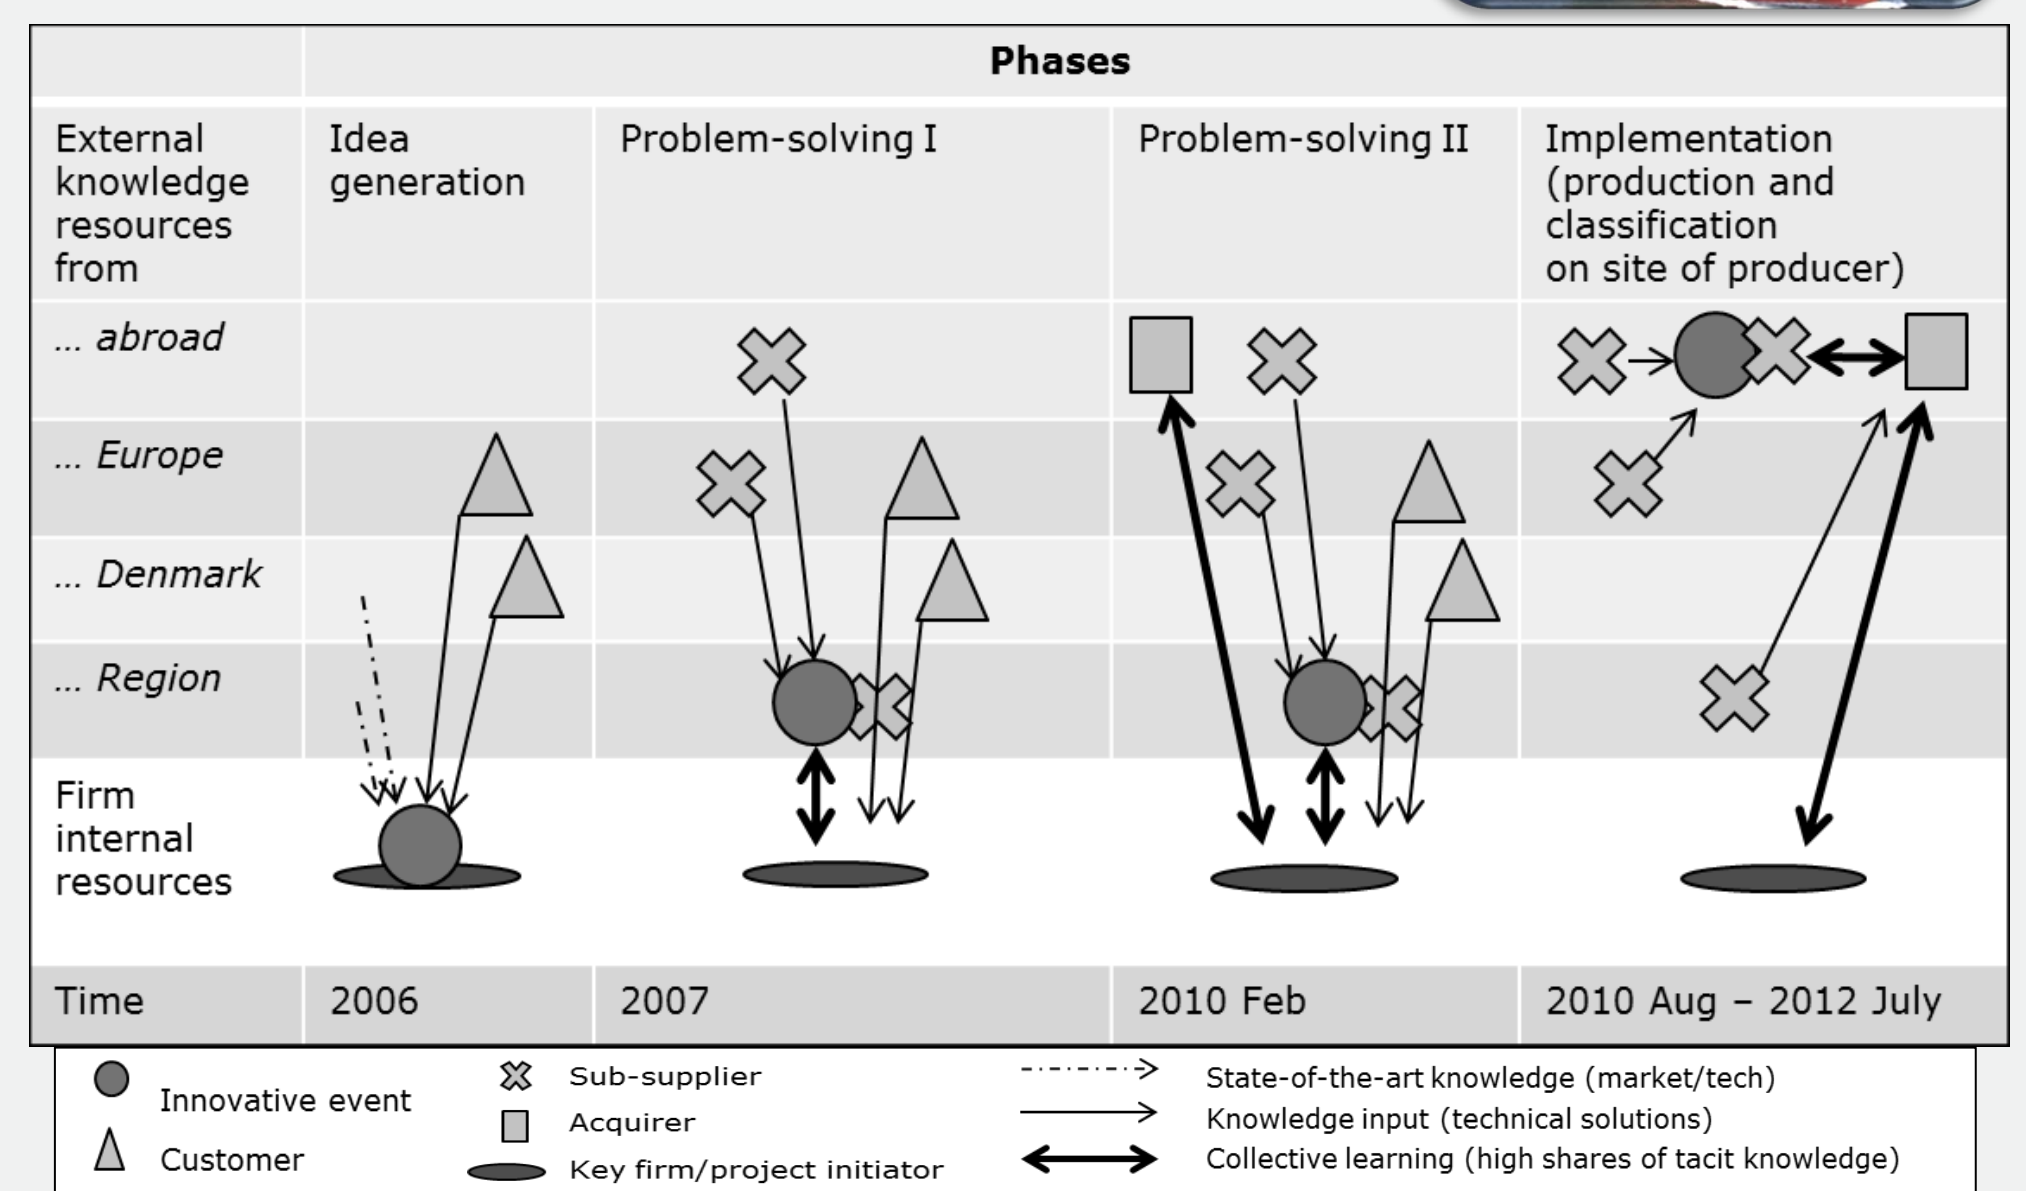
|  | Phases |  |  |  |
|---|---|---|---|---|
| External knowledge resources from | Idea generation | Problem-solving I | Problem-solving II | Implementation (production and classification on site of producer) |
| ... abroad |  |  |  |  |
| ... Europe |  |  |  |  |
| ... Denmark |  |  |  |  |
| ... Region |  |  |  |  |
| Firm internal resources |  |  |  |  |
| Time | 2006 | 2007 | 2010 Feb | 2010 Aug – 2012 July |

Innovative event
Customer
Sub-supplier
Acquirer
Key firm/project initiator
State-of-the-art knowledge (market/tech)
Knowledge input (technical solutions)
Collective learning (high shares of tacit knowledge)